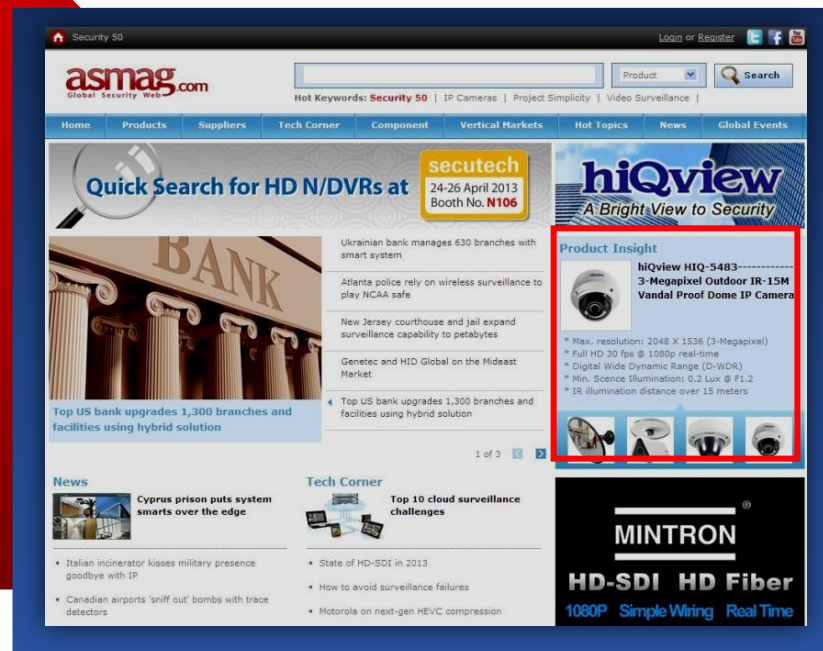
Security 50

Login or Register

asmag.com
Global Security Web

Product
Search

Hot Keywords: Security 50 | IP Cameras | Project Simplicity | Video Surveillance |

Home | Products | Suppliers | Tech Corner | Component | Vertical Markets | Hot Topics | News | Global Events

Quick Search for HD N/DVRs at
secutech
24-26 April 2013
Booth No. N106

hiQview
A Bright View to Security

BANK

Top US bank upgrades 1,300 branches and facilities using hybrid solution

Ukrainian bank manages 630 branches with smart system

Atlanta police rely on wireless surveillance to play NCAA safe

New Jersey courthouse and jail expand surveillance capability to petabytes

Genetec and HID Global on the Mideast Market

Top US bank upgrades 1,300 branches and facilities using hybrid solution

1 of 3

Product Insight

hiQview HIQ-5483------------
3-Megapixel Outdoor IR-15M Vandal Proof Dome IP Camera

* Max. resolution: 2048 X 1536 (3-Megapixel)
* Full HD 30 fps @ 1080p real-time
* Digital Wide Dynamic Range (D-WDR)
* Min. Scence Illumination: 0.2 Lux @ F1.2
* IR illumination distance over 15 meters

News

Cyprus prison puts system smarts over the edge

• Italian incinerator kisses military presence goodbye with IP

• Canadian airports 'sniff out' bombs with trace detectors

Tech Corner

Top 10 cloud surveillance challenges

• State of HD-SDI in 2013

• How to avoid surveillance failures

• Motorola on next-gen HEVC compression

MINTRON
®
HD-SDI HD Fiber
1080P Simple Wiring Real Time